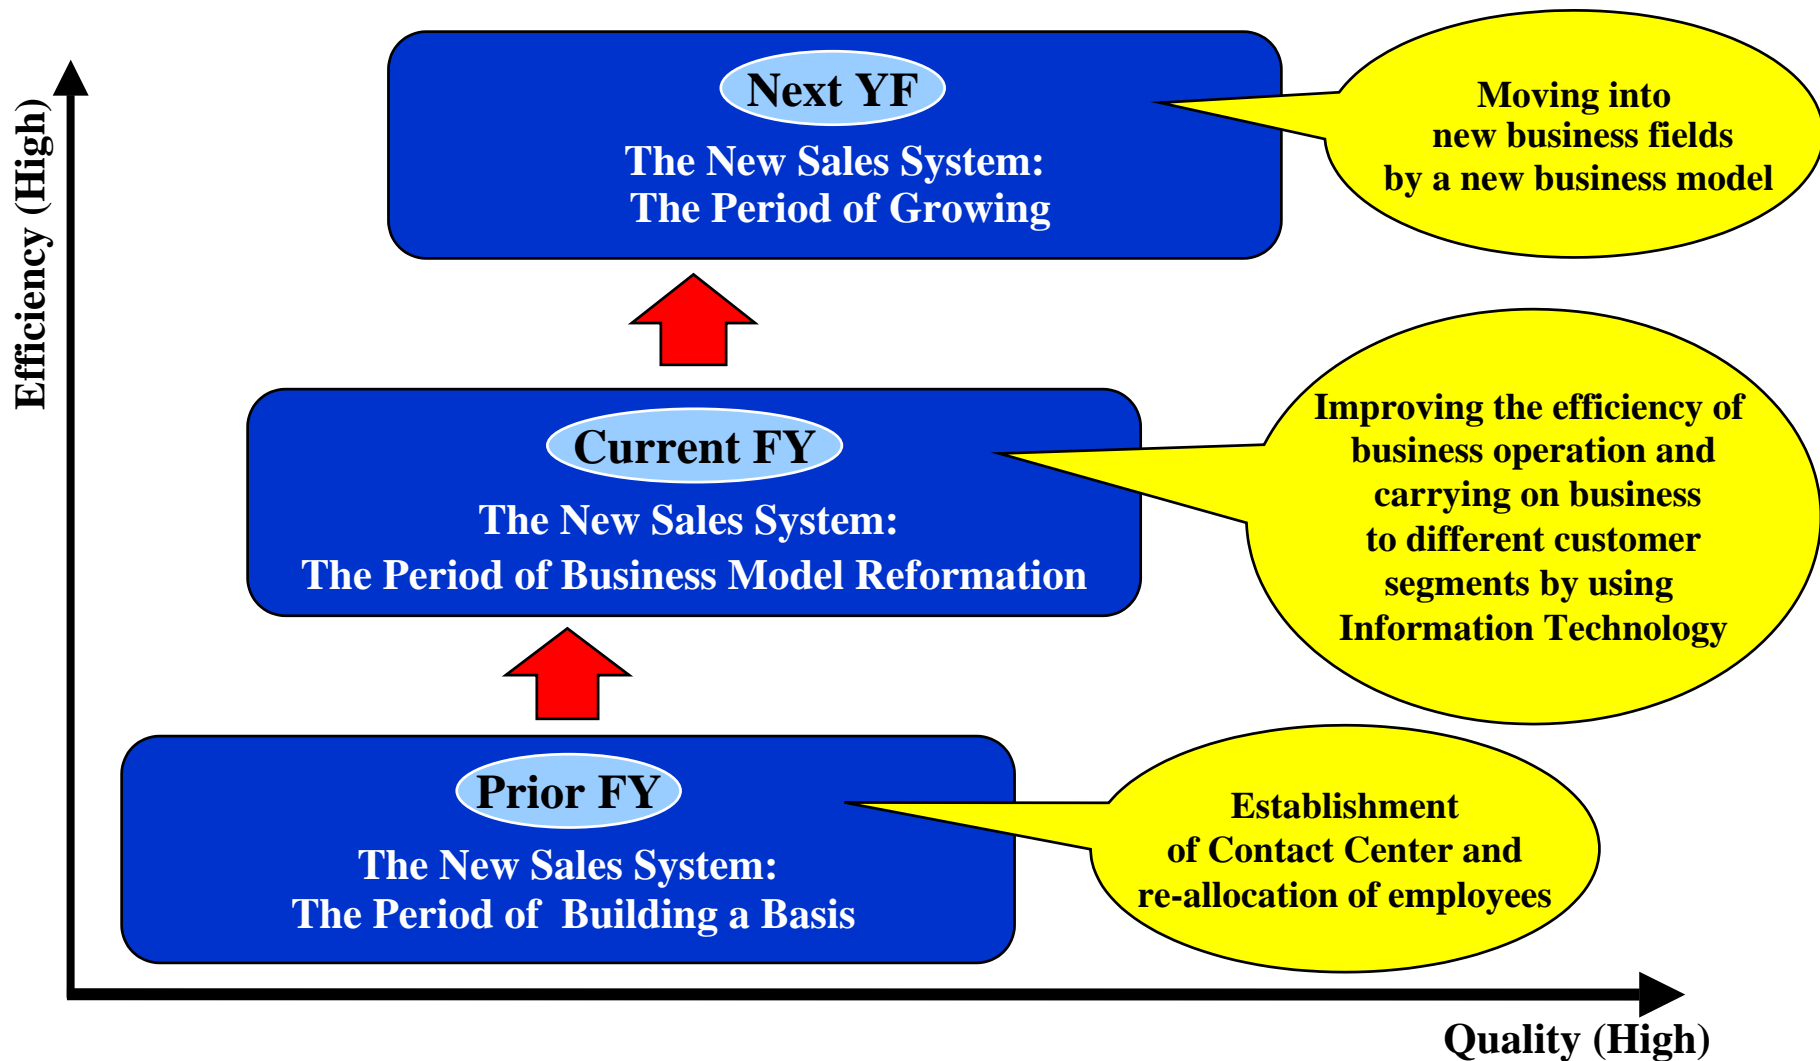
Efficiency (High)

Next YF
The New Sales System:
The Period of Growing

Moving into new business fields by a new business model

Current FY
The New Sales System:
The Period of Business Model Reformation

Improving the efficiency of business operation and carrying on business to different customer segments by using Information Technology

Prior FY
The New Sales System:
The Period of Building a Basis

Establishment of Contact Center and re-allocation of employees

Quality (High)